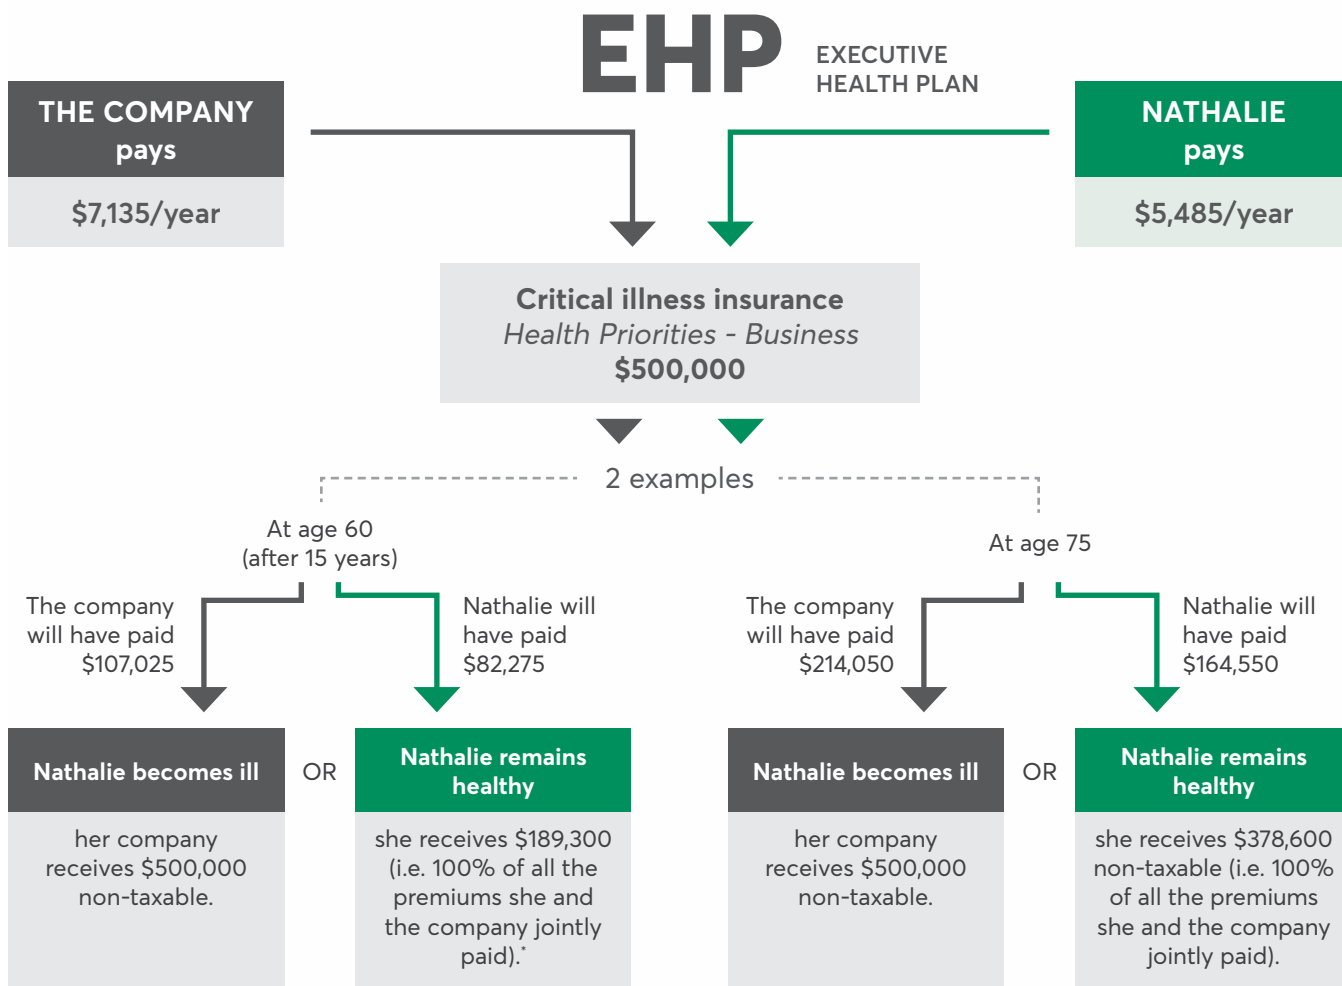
EHP EXECUTIVE HEALTH PLAN

THE COMPANY pays

$7,135/year

NATHALIE pays

$5,485/year

Critical illness insurance
Health Priorities - Business
$500,000

2 examples

At age 60 (after 15 years)

The company will have paid $107,025

Nathalie will have paid $82,275

Nathalie becomes ill

her company receives $500,000 non-taxable.

OR

Nathalie remains healthy

she receives $189,300 (i.e. 100% of all the premiums she and the company jointly paid).*

At age 75

The company will have paid $214,050

Nathalie will have paid $164,550

Nathalie becomes ill

her company receives $500,000 non-taxable.

OR

Nathalie remains healthy

she receives $378,600 non-taxable (i.e. 100% of all the premiums she and the company jointly paid).